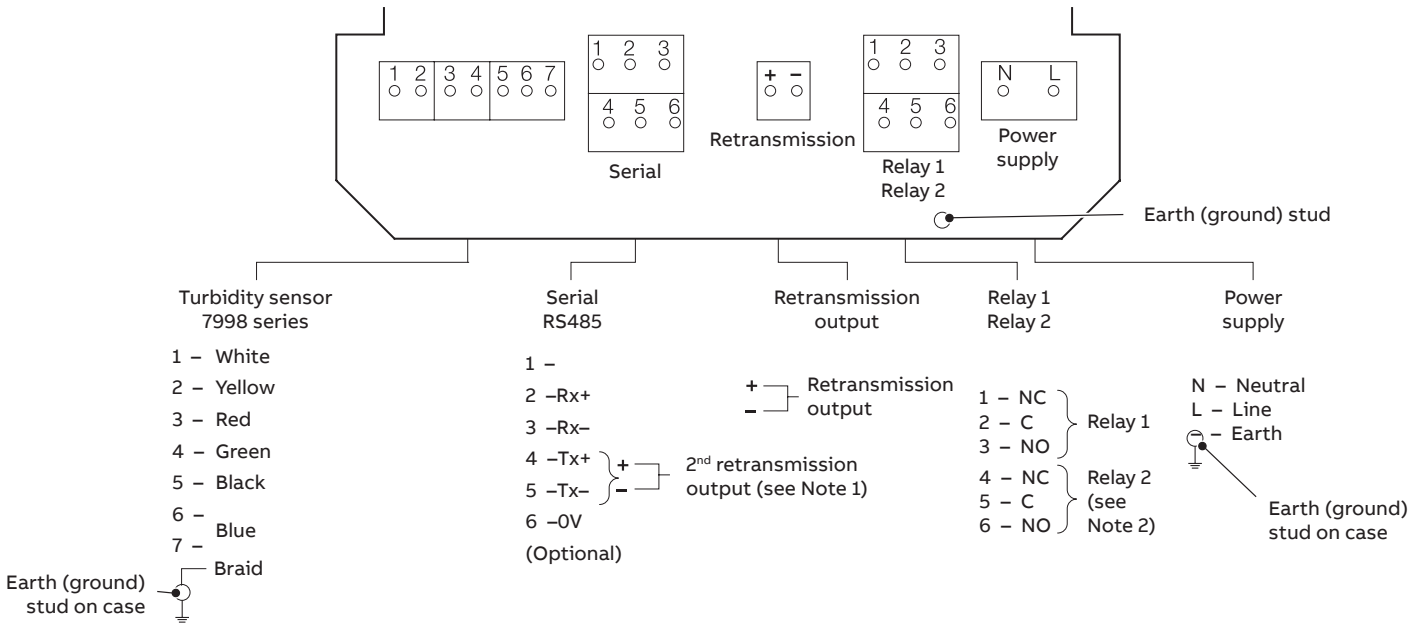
1 2 3 4 5 6 7

1 2 3
4 5 6
Serial

+ −
Retransmission

1 2 3
4 5 6
Relay 1
Relay 2

N L
Power supply

Earth (ground) stud

Turbidity sensor 7998 series

1 – White
2 – Yellow
3 – Red
4 – Green
5 – Black
6 –
7 –
Blue
Braid

Earth (ground) stud on case

Serial RS485

1 –
2 –Rx+
3 –Rx–
4 –Tx+
5 –Tx–
6 –0V
(Optional)

+
−
2$^{nd}$ retransmission output (see Note 1)

Retransmission output

+
−
Retransmission output

Relay 1
Relay 2

1 – NC
2 – C
3 – NO
Relay 1

4 – NC
5 – C
6 – NO
Relay 2 (see Note 2)

Power supply

N – Neutral
L – Line
– Earth

Earth (ground) stud on case